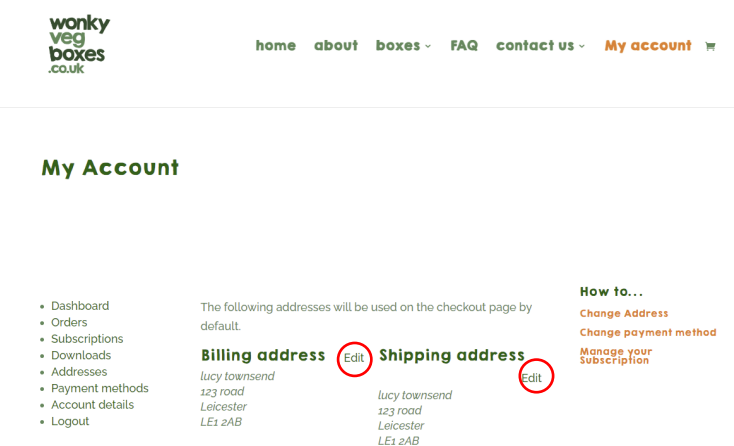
wonky veg boxes .co.uk

home about boxes FAQ contact us My account

My Account

- Dashboard
- Orders
- Subscriptions
- Downloads
- Addresses
- Payment methods
- Account details
- Logout

The following addresses will be used on the checkout page by default.

Billing address Edit

lucy townsend
123 road
Leicester
LE1 2AB

Shipping address Edit

lucy townsend
123 road
Leicester
LE1 2AB

How to...
Change Address
Change payment method
Manage your Subscription